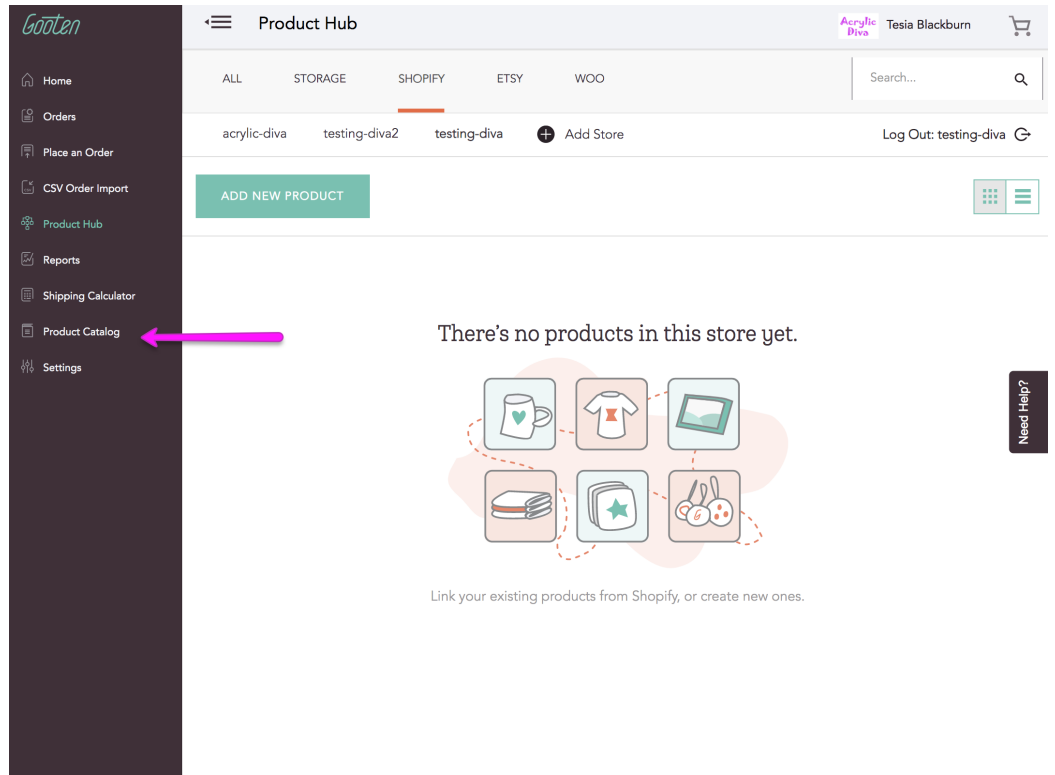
Gooten

Home
Orders
Place an Order
CSV Order Import
Product Hub
Reports
Shipping Calculator
Product Catalog
Settings

Product Hub

Acrylic Diva Tesia Blackburn

ALL STORAGE SHOPIFY ETSY WOO

Search...

acrylic-diva testing-diva2 testing-diva Add Store

Log Out: testing-diva

ADD NEW PRODUCT

There's no products in this store yet.

Link your existing products from Shopify, or create new ones.

Need Help?